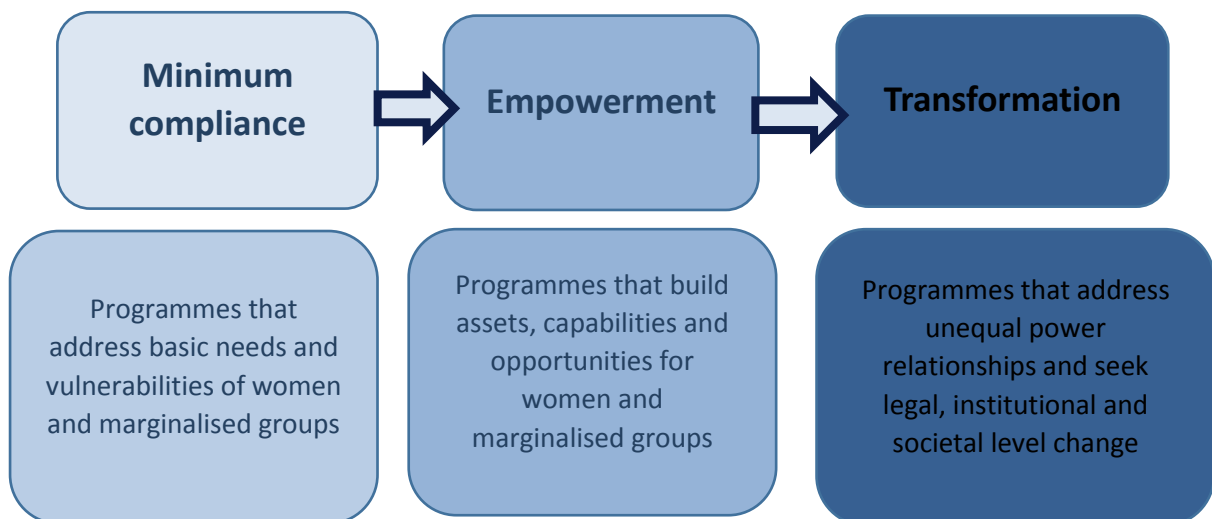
Minimum compliance

Empowerment

Transformation

Programmes that address basic needs and vulnerabilities of women and marginalised groups

Programmes that build assets, capabilities and opportunities for women and marginalised groups

Programmes that address unequal power relationships and seek legal, institutional and societal level change